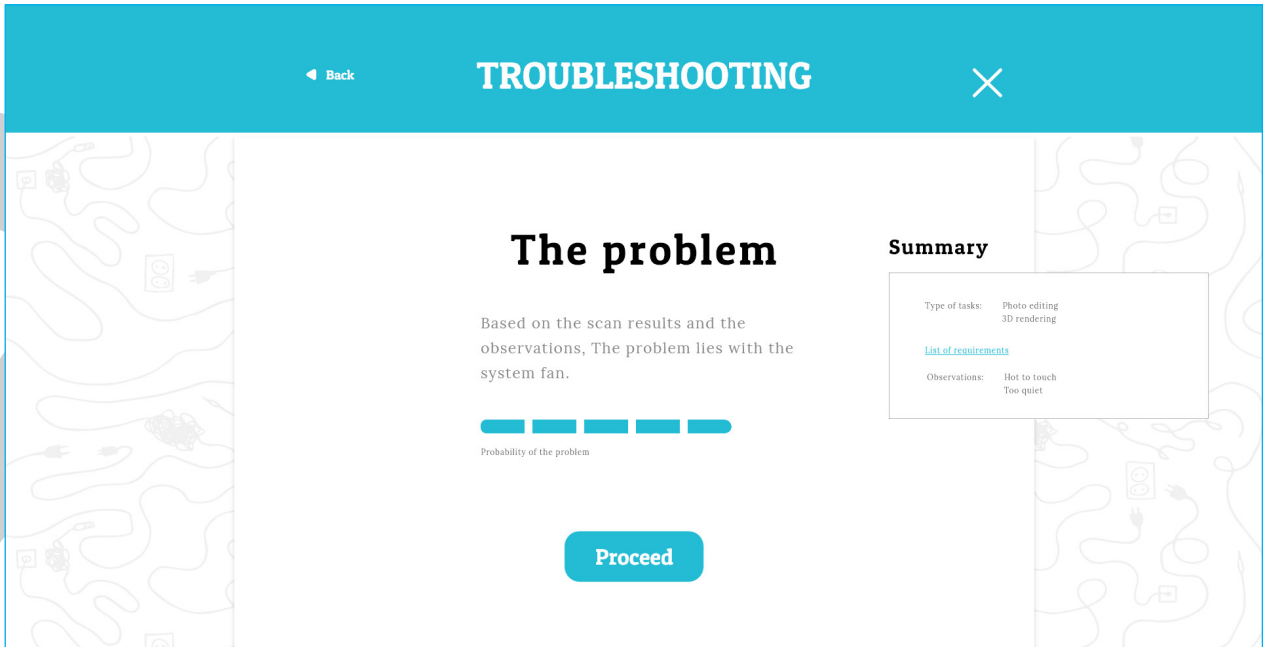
Back

TROUBLESHOOTING

The problem

Based on the scan results and the observations, The problem lies with the system fan.

Probability of the problem

Proceed

Summary

Type of tasks: Photo editing
3D rendering

List of requirements

Observations: Hot to touch
Too quiet